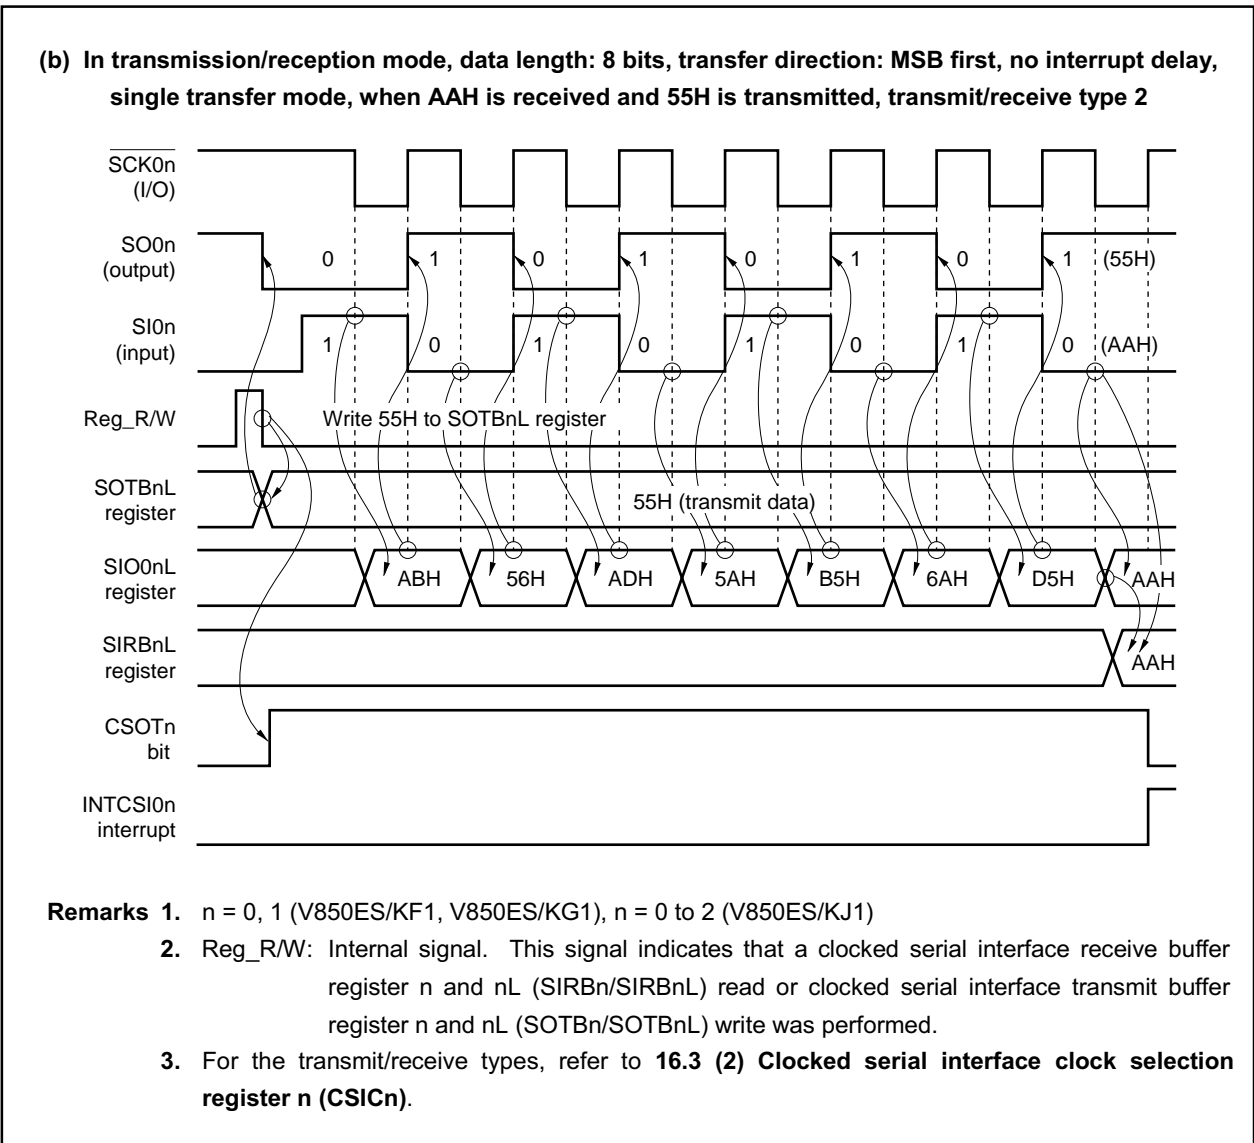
(b) In transmission/reception mode, data length: 8 bits, transfer direction: MSB first, no interrupt delay, single transfer mode, when AAH is received and 55H is transmitted, transmit/receive type 2

$\overline{SCK0n}$ (I/O)

SO0n (output)
0 1 0 1 0 1 0 1 (55H)

SI0n (input)
1 0 1 0 1 0 1 0 (AAH)

Reg_R/W
Write 55H to SOTBnL register

SOTBnL register
55H (transmit data)

SIO0nL register
ABH 56H ADH 5AH B5H 6AH D5H AAH

SIRBnL register
AAH

CSOTn bit

INTCSI0n interrupt

Remarks 1. n = 0, 1 (V850ES/KF1, V850ES/KG1), n = 0 to 2 (V850ES/KJ1)

2. Reg_R/W: Internal signal. This signal indicates that a clocked serial interface receive buffer register n and nL (SIRBn/SIRBnL) read or clocked serial interface transmit buffer register n and nL (SOTBn/SOTBnL) write was performed.

3. For the transmit/receive types, refer to 16.3 (2) Clocked serial interface clock selection register n (CSICn).